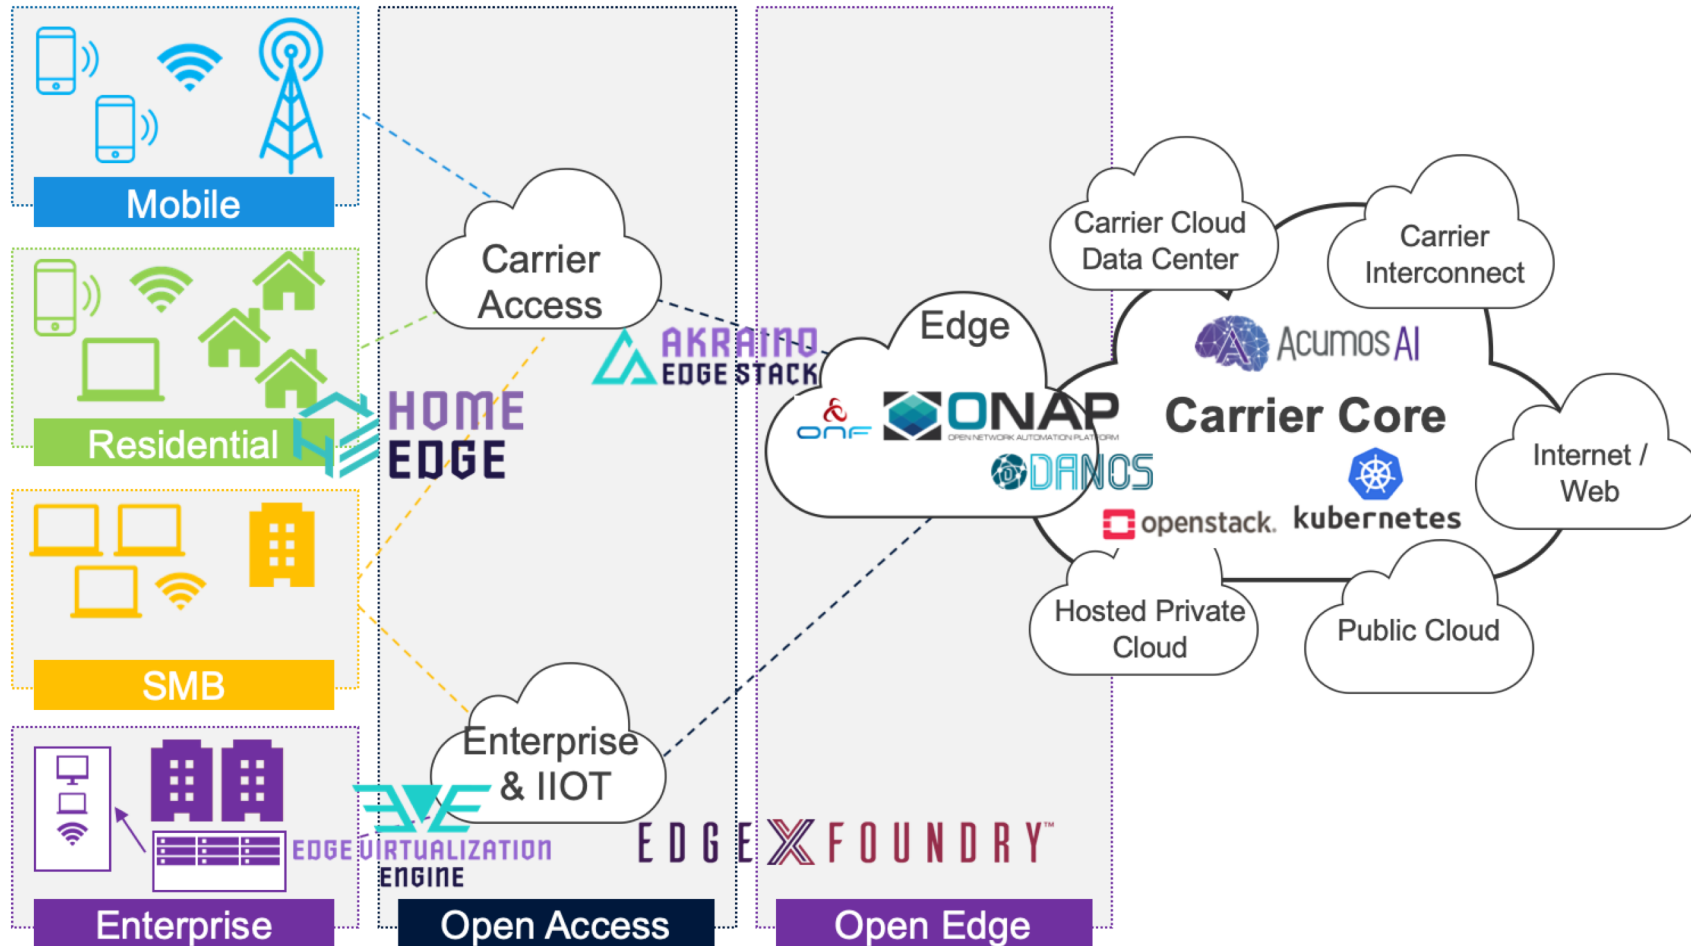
Mobile

Residential

SMB

Enterprise

HOME EDGE

EDGE VIRTUALIZATION ENGINE

Carrier Access

Enterprise & IIOT

Open Access

AKRAINO EDGE STACK

EDGE X FOUNDRY™

Open Edge

Edge

& ONF

ONAP OPEN NETWORK AUTOMATION PLATFORM

DANOS

Carrier Cloud Data Center

Carrier Interconnect

Acumos AI

Carrier Core

Internet / Web

openstack.

kubernetes

Hosted Private Cloud

Public Cloud